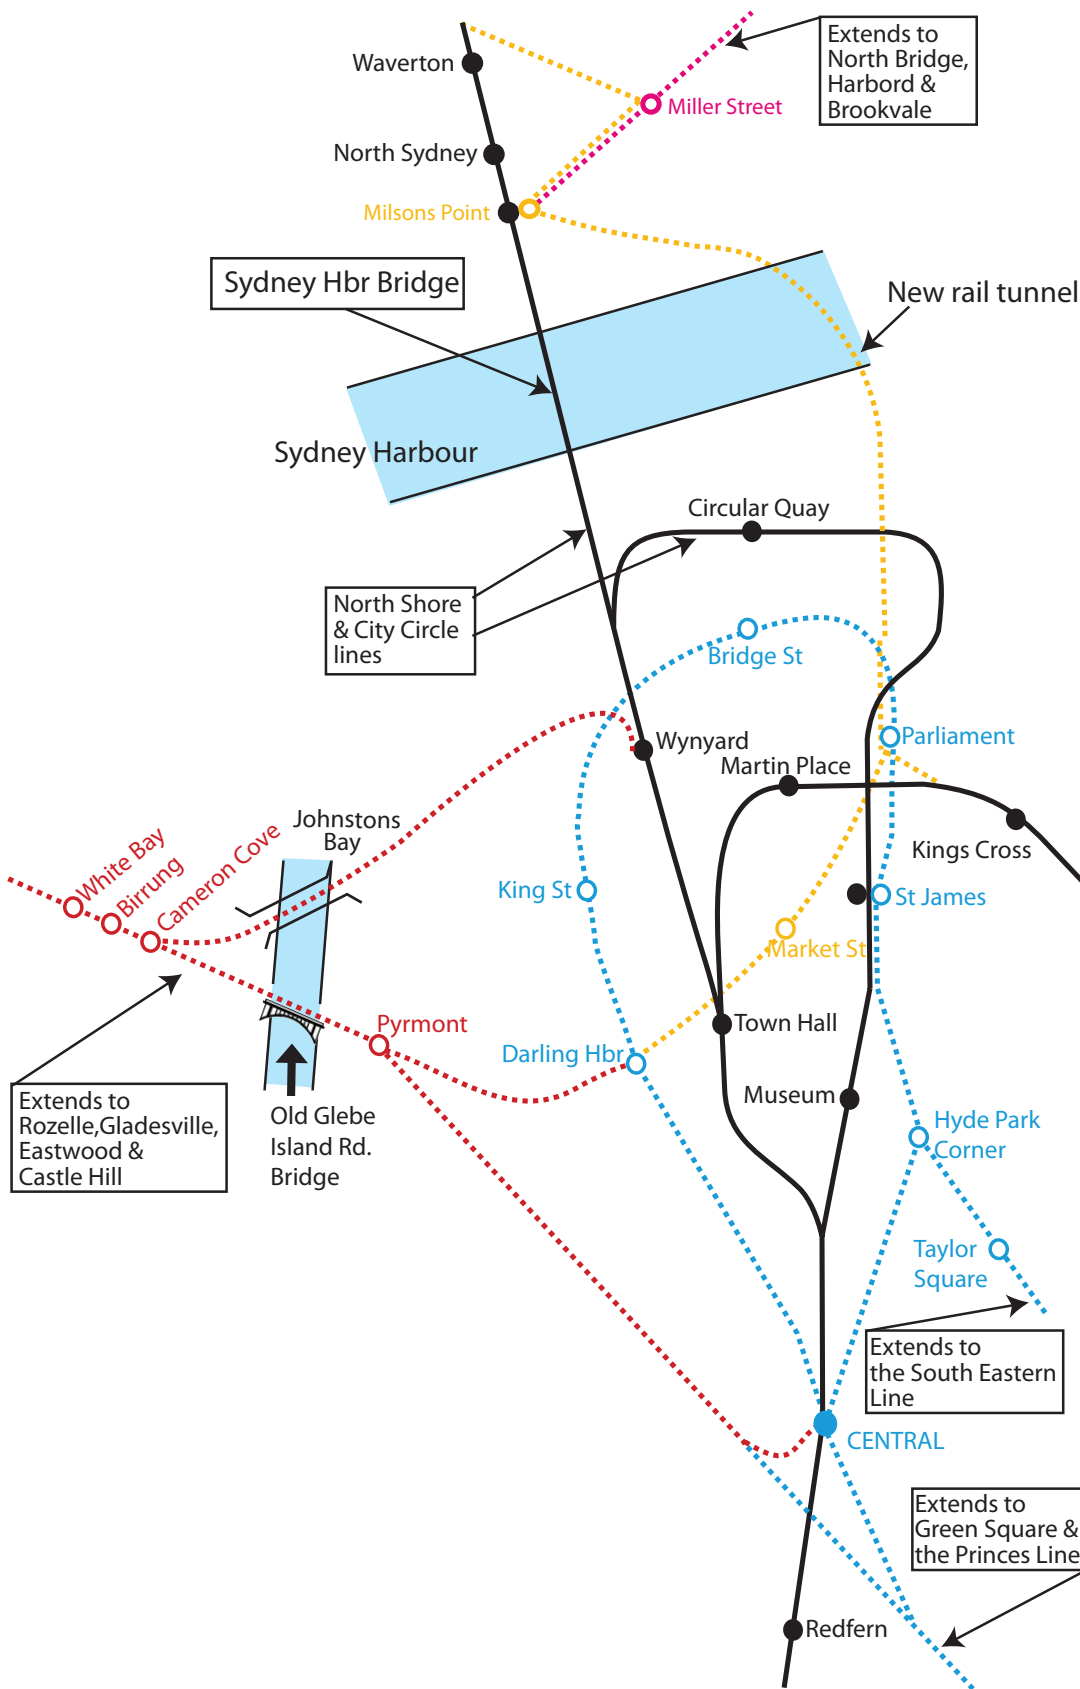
Extends to North Bridge, Harbord & Brookvale

Waverton

Miller Street

North Sydney

Milsons Point

Sydney Hbr Bridge

New rail tunnel

Sydney Harbour

Circular Quay

North Shore & City Circle lines

Bridge St

Parliament

Wynyard

Martin Place

Kings Cross

Johnstons Bay

White Bay

Birrung

Cameron Cove

King St

St James

Market St

Pyrmont

Town Hall

Darling Hbr

Museum

Extends to Rozelle,Gladesville, Eastwood & Castle Hill

Old Glebe Island Rd. Bridge

Hyde Park Corner

Taylor Square

Extends to the South Eastern Line

CENTRAL

Extends to Green Square & the Princes Line

Redfern